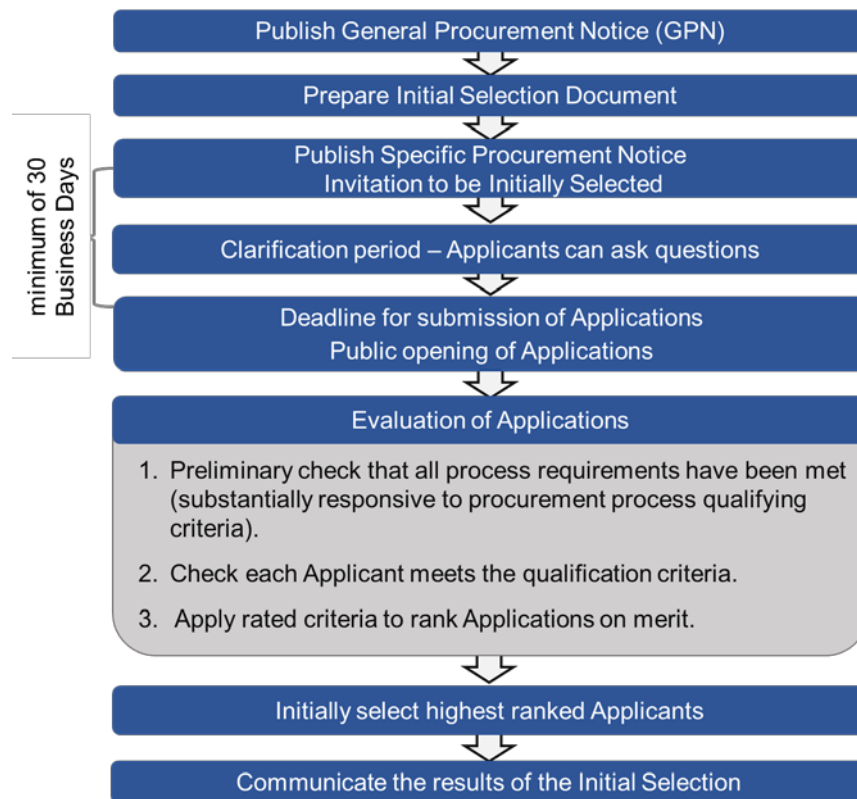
Publish General Procurement Notice (GPN)

Prepare Initial Selection Document

minimum of 30 Business Days

Publish Specific Procurement Notice
Invitation to be Initially Selected

Clarification period – Applicants can ask questions

Deadline for submission of Applications
Public opening of Applications

Evaluation of Applications

1. Preliminary check that all process requirements have been met (substantially responsive to procurement process qualifying criteria).

2. Check each Applicant meets the qualification criteria.

3. Apply rated criteria to rank Applications on merit.

Initially select highest ranked Applicants

Communicate the results of the Initial Selection